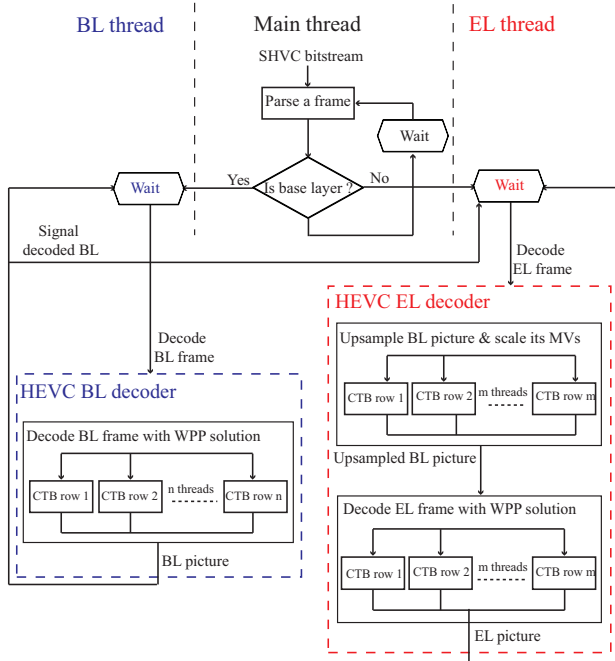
BL thread

Main thread

EL thread

SHVC bitstream

Parse a frame

Wait

Yes

Is base layer ?

No

Wait

Wait

Signal decoded BL

Decode EL frame

HEVC EL decoder

Upsample BL picture & scale its MVs

CTB row 1

CTB row 2

m threads

CTB row m

Upsampled BL picture

Decode EL frame with WPP solution

CTB row 1

CTB row 2

m threads

CTB row m

EL picture

Decode BL frame

HEVC BL decoder

Decode BL frame with WPP solution

CTB row 1

CTB row 2

n threads

CTB row n

BL picture